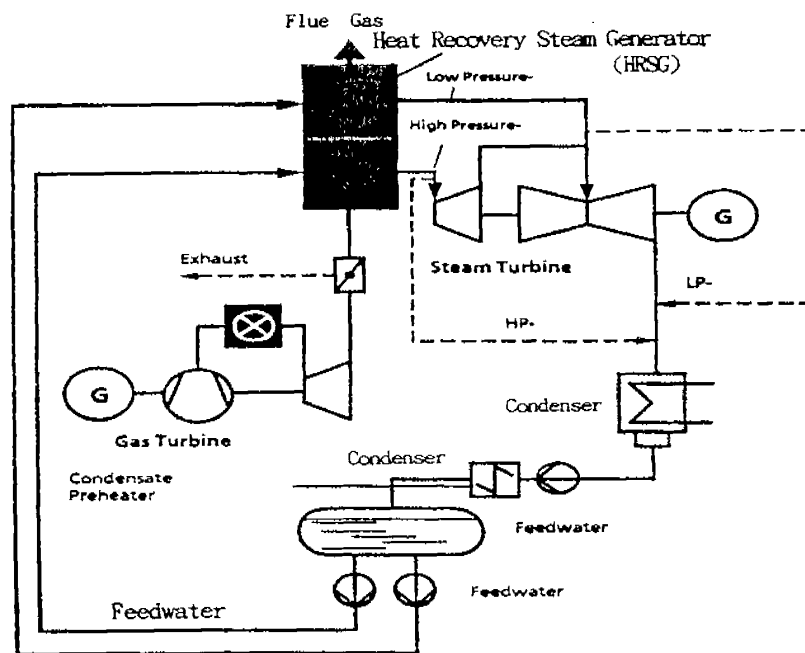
Flue Gas

Heat Recovery Steam Generator (HRSG)

Low Pressure-

High Pressure-

G

Exhaust

Steam Turbine

LP-

HP-

G

Condenser

Gas Turbine

Condenser

Condensate Preheater

Feedwater

Feedwater

Feedwater